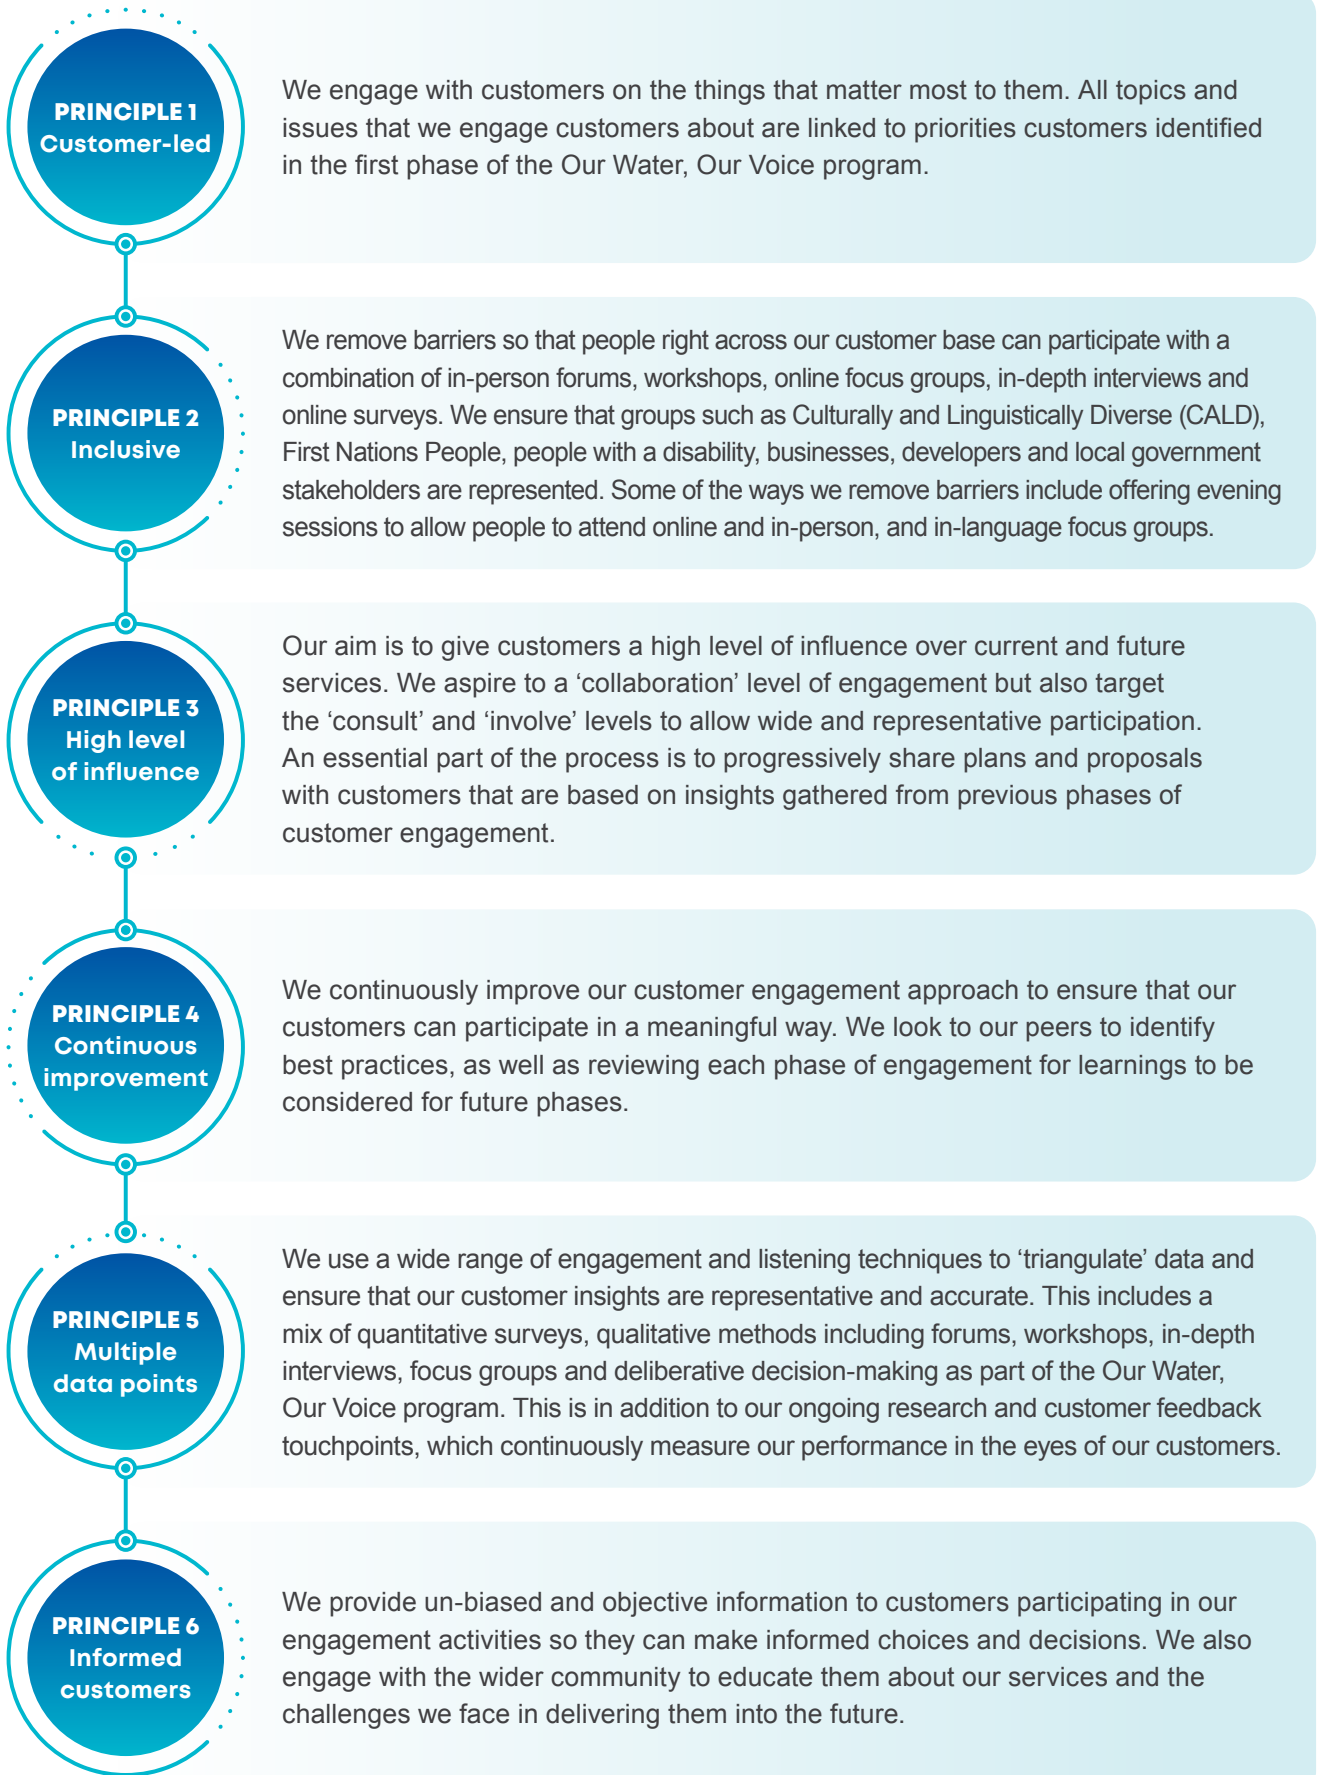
PRINCIPLE 1
Customer-led

We engage with customers on the things that matter most to them. All topics and issues that we engage customers about are linked to priorities customers identified in the first phase of the Our Water, Our Voice program.

PRINCIPLE 2
Inclusive

We remove barriers so that people right across our customer base can participate with a combination of in-person forums, workshops, online focus groups, in-depth interviews and online surveys. We ensure that groups such as Culturally and Linguistically Diverse (CALD), First Nations People, people with a disability, businesses, developers and local government stakeholders are represented. Some of the ways we remove barriers include offering evening sessions to allow people to attend online and in-person, and in-language focus groups.

PRINCIPLE 3
High level of influence

Our aim is to give customers a high level of influence over current and future services. We aspire to a 'collaboration' level of engagement but also target the 'consult' and 'involve' levels to allow wide and representative participation. An essential part of the process is to progressively share plans and proposals with customers that are based on insights gathered from previous phases of customer engagement.

PRINCIPLE 4
Continuous improvement

We continuously improve our customer engagement approach to ensure that our customers can participate in a meaningful way. We look to our peers to identify best practices, as well as reviewing each phase of engagement for learnings to be considered for future phases.

PRINCIPLE 5
Multiple data points

We use a wide range of engagement and listening techniques to 'triangulate' data and ensure that our customer insights are representative and accurate. This includes a mix of quantitative surveys, qualitative methods including forums, workshops, in-depth interviews, focus groups and deliberative decision-making as part of the Our Water, Our Voice program. This is in addition to our ongoing research and customer feedback touchpoints, which continuously measure our performance in the eyes of our customers.

PRINCIPLE 6
Informed customers

We provide un-biased and objective information to customers participating in our engagement activities so they can make informed choices and decisions. We also engage with the wider community to educate them about our services and the challenges we face in delivering them into the future.